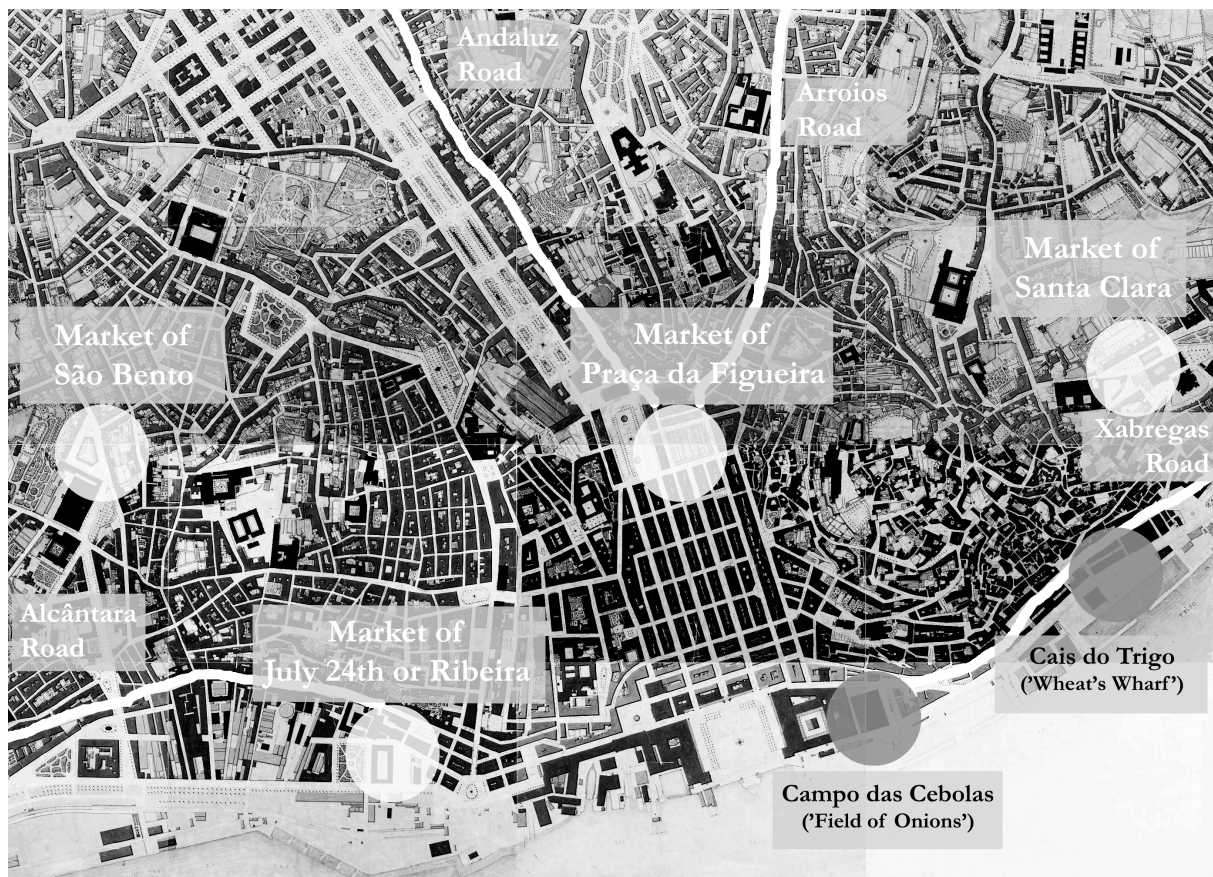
Andaluz Road

Arroios Road

Market of Santa Clara

Market of São Bento

Market of Praça da Figueira

Xabregas Road

Alcântara Road

Market of July 24th or Ribeira

Cais do Trigo ('Wheat's Wharf')

Campo das Cebolas ('Field of Onions')